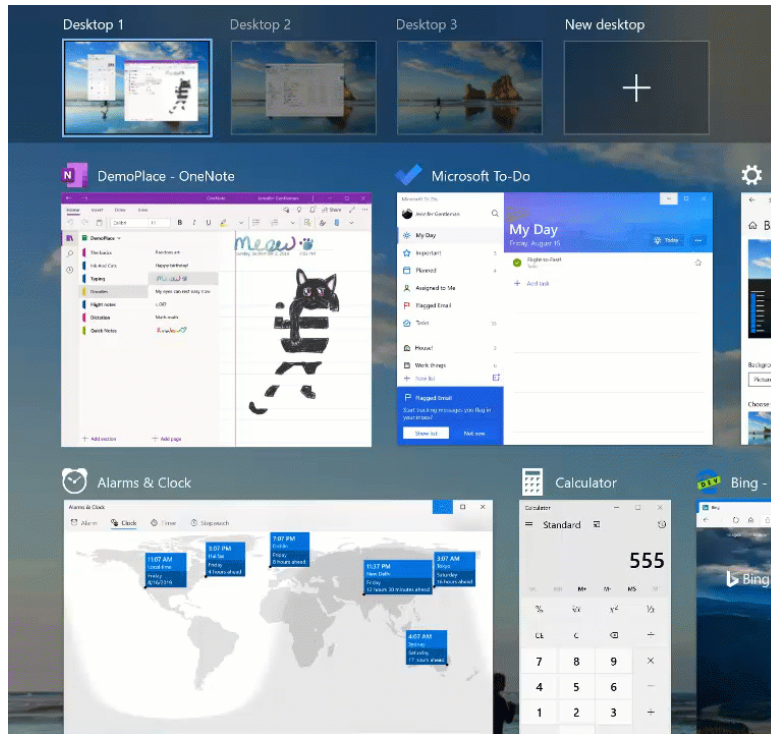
Desktop 1

Desktop 2

Desktop 3

New desktop

+

DemoPlace - OneNote

DemoPlace

The basics

Typing

Doodles

Flight notes

Dictation

Quick Notes

Happy birthday!

My nose can not only itch

LOVE

Meow

+ Add section

+ Add page

Microsoft To-Do

My Day

Important

Planned

Assigned to Me

Flagged Email

Tasks

Personal

Work things

+ New list

My Day

Friday, August 16

Flight to Paris

+ Add task

Flagged Email

Show me

Not now

Alarms & Clock

Alarms & Clock

Alarm

Clock

Timer

Stopwatch

11:07 AM

Local time

Friday

8/16/2019

3:07 PM

Friday

4 hours ahead

7:07 PM

Dublin

Friday

8 hours ahead

11:37 PM

New Delhi

Friday

12 hours 30 minutes ahead

3:07 AM

Tokyo

Saturday

16 hours ahead

4:07 AM

Sydney

Saturday

17 hours ahead

Calculator

Calculator

Standard

555

MC

MR

M+

M-

MS

%

√x

$x^2$

¹/x

CE

C

⌫

÷

7

8

9

×

4

5

6

−

1

2

3

+

Bing -

Bing